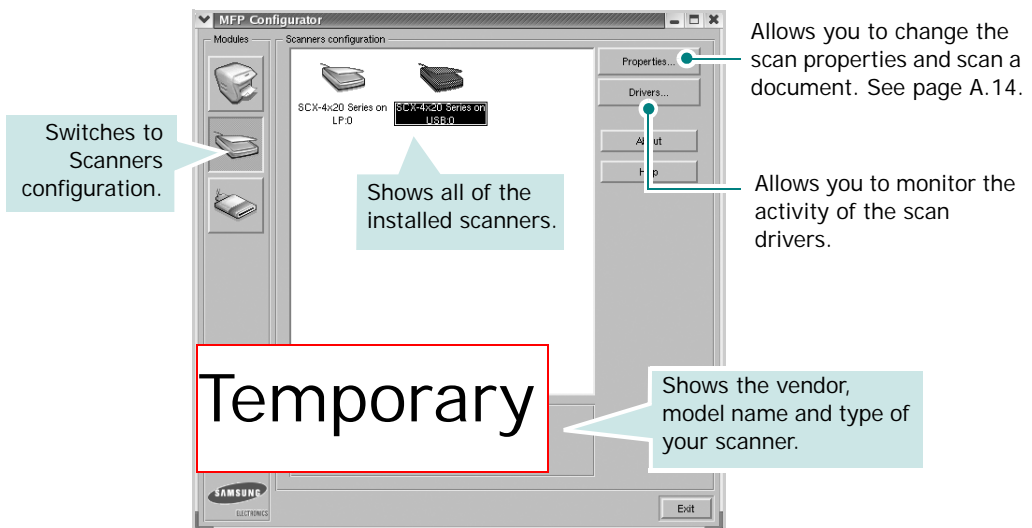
MFP Configurator

Modules

Scanners configuration

SCX-4x20 Series on LP:0

SCX-4x20 Series on USB:0

Properties...

Drivers...

About

Help

Exit

SAMSUNG ELECTRONICS

Switches to Scanners configuration.

Shows all of the installed scanners.

Allows you to change the scan properties and scan a document. See page A.14.

Allows you to monitor the activity of the scan drivers.

Temporary

Shows the vendor, model name and type of your scanner.